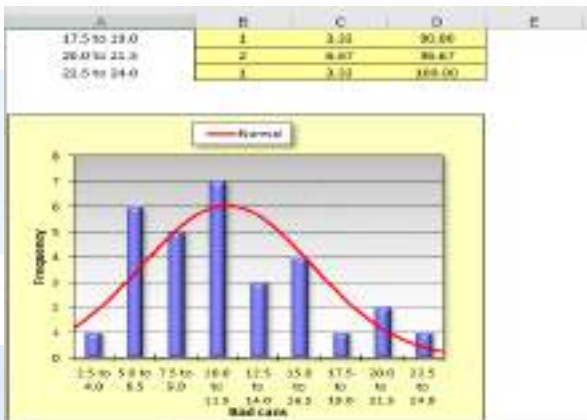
| A | B | C | D | E |
|---|---|---|---|---|
| 17.5 to 19.0 | 1 | 3.33 | 90.00 | |
| 20.0 to 21.5 | 2 | 6.67 | 96.67 | |
| 22.5 to 24.0 | 1 | 3.33 | 100.00 | |

Normal

Frequency

8
7
6
5
4
3
2
1
0

2.5 to 4.0
5.0 to 6.5
7.5 to 9.0
10.0 to 11.5
12.5 to 14.0
15.0 to 16.5
17.5 to 19.0
20.0 to 21.5
22.5 to 24.0

Bad cans